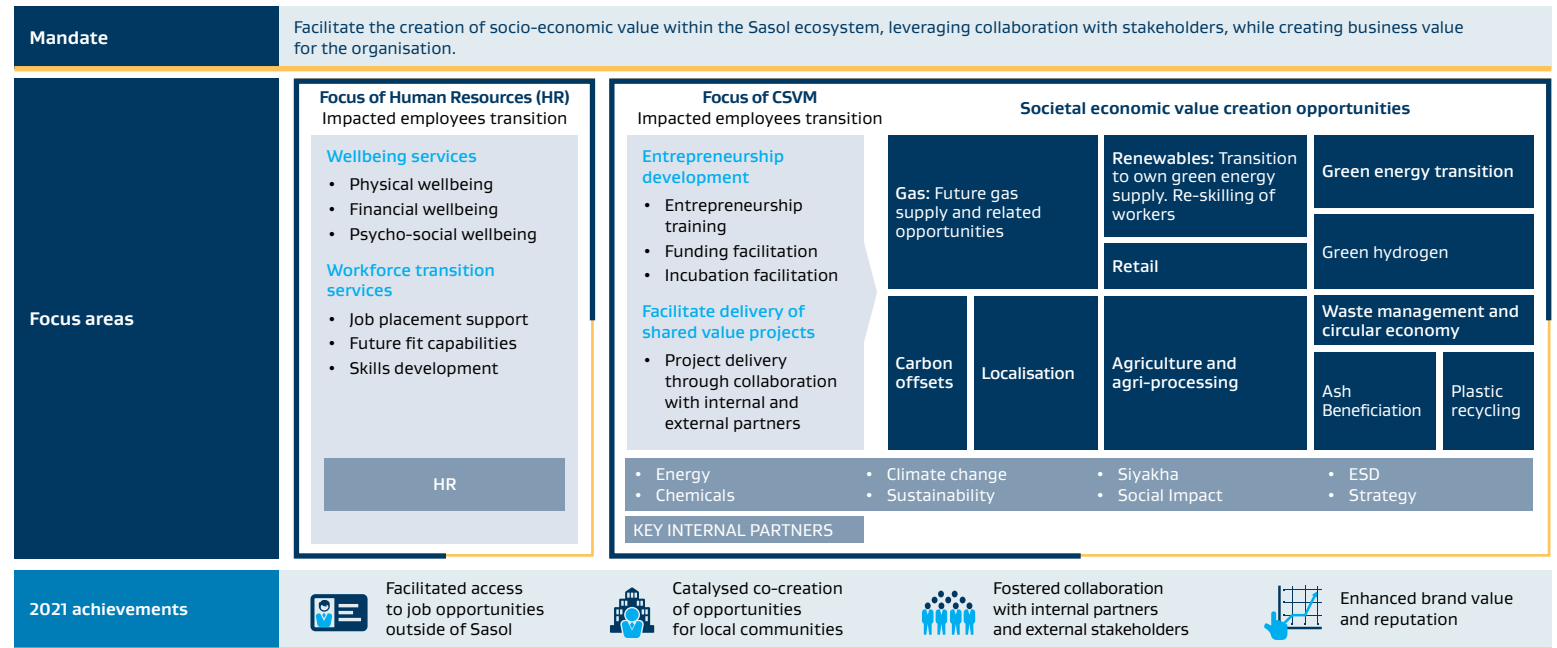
Mandate

Facilitate the creation of socio-economic value within the Sasol ecosystem, leveraging collaboration with stakeholders, while creating business value for the organisation.

Focus areas

Focus of Human Resources (HR)
Impacted employees transition

Wellbeing services
• Physical wellbeing
• Financial wellbeing
• Psycho-social wellbeing

Workforce transition services
• Job placement support
• Future fit capabilities
• Skills development

HR

Focus of CSVM
Impacted employees transition

Entrepreneurship development
• Entrepreneurship training
• Funding facilitation
• Incubation facilitation

Facilitate delivery of shared value projects
• Project delivery through collaboration with internal and external partners

Societal economic value creation opportunities

Gas: Future gas supply and related opportunities

Renewables: Transition to own green energy supply. Re-skilling of workers

Green energy transition

Green hydrogen

Retail

Waste management and circular economy

Carbon offsets

Localisation

Agriculture and agri-processing

Ash Beneficiation

Plastic recycling

• Energy
• Chemicals
• Climate change
• Sustainability
• Siyakha
• Social Impact
• ESD
• Strategy

KEY INTERNAL PARTNERS

2021 achievements

Facilitated access to job opportunities outside of Sasol

Catalysed co-creation of opportunities for local communities

Fostered collaboration with internal partners and external stakeholders

Enhanced brand value and reputation